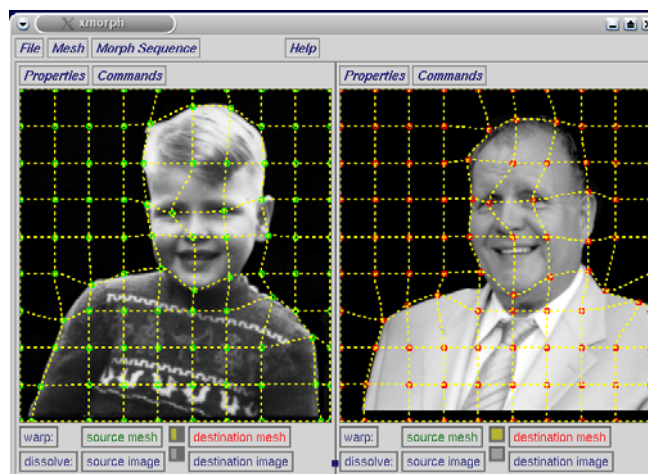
xmorph

File Mesh Morph Sequence Help

Properties Commands

Properties Commands

warp: source mesh destination mesh
dissolve: source image destination image

warp: source mesh destination mesh
dissolve: source image destination image